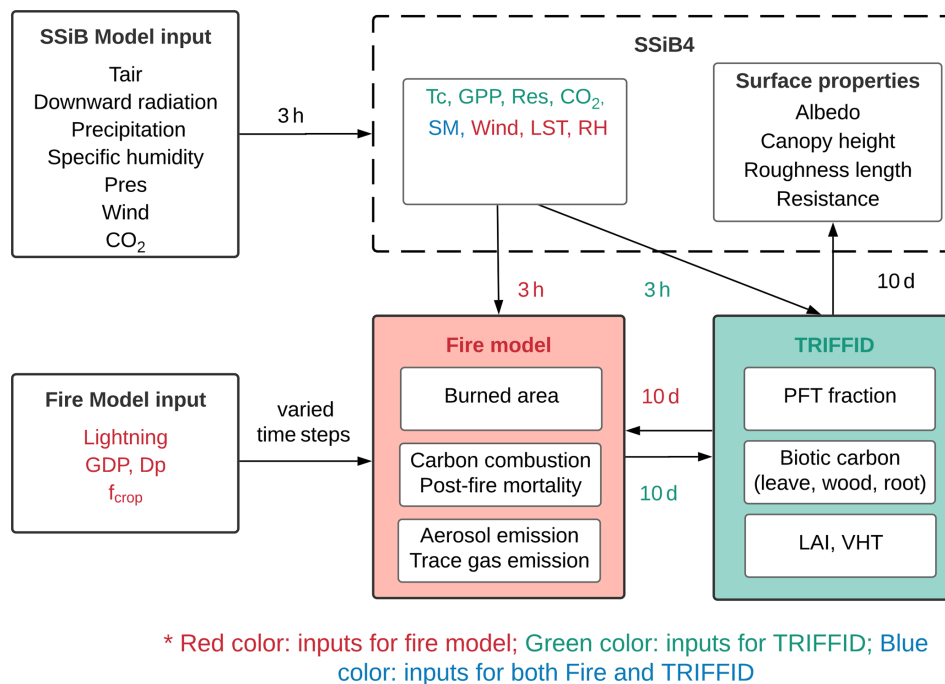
SSiB Model input

Tair
Downward radiation
Precipitation
Specific humidity
Pres
Wind
$CO_2$

3 h

SSiB4

Tc, GPP, Res, $CO_2$, SM, Wind, LST, RH

Surface properties

Albedo
Canopy height
Roughness length
Resistance

3 h

3 h

10 d

Fire model

Burned area

Carbon combustion
Post-fire mortality

Aerosol emission
Trace gas emission

TRIFFID

PFT fraction

Biotic carbon
(leave, wood, root)

LAI, VHT

10 d

10 d

Fire Model input

Lightning
GDP, Dp
$f_{crop}$

varied time steps

* Red color: inputs for fire model; Green color: inputs for TRIFFID; Blue color: inputs for both Fire and TRIFFID